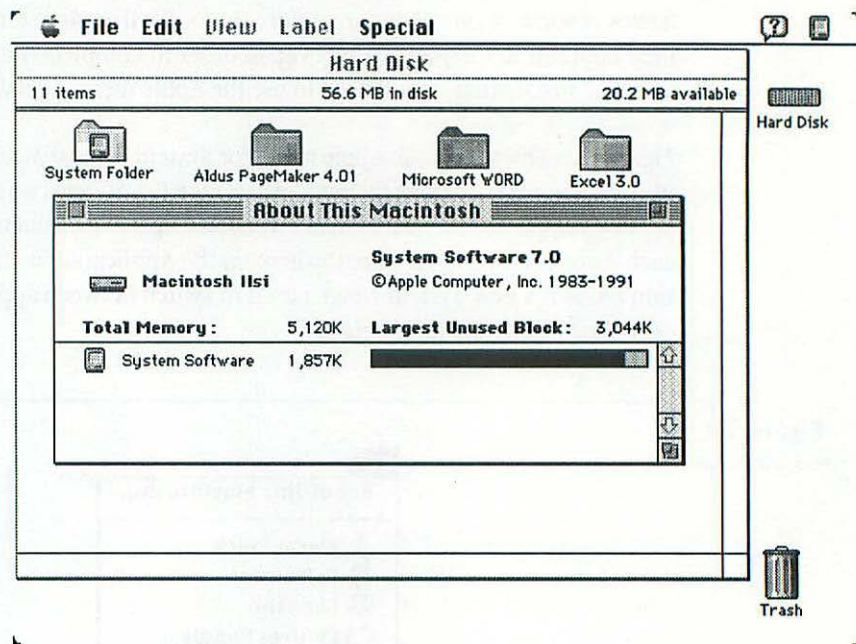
File Edit View Label Special

Hard Disk

11 items 56.6 MB in disk 20.2 MB available

Hard Disk

System Folder

Aldus PageMaker 4.01

Microsoft WORD

Excel 3.0

About This Macintosh

Macintosh IIsi

System Software 7.0
©Apple Computer, Inc. 1983-1991

Total Memory: 5,120K Largest Unused Block: 3,044K

System Software 1,857K

Trash